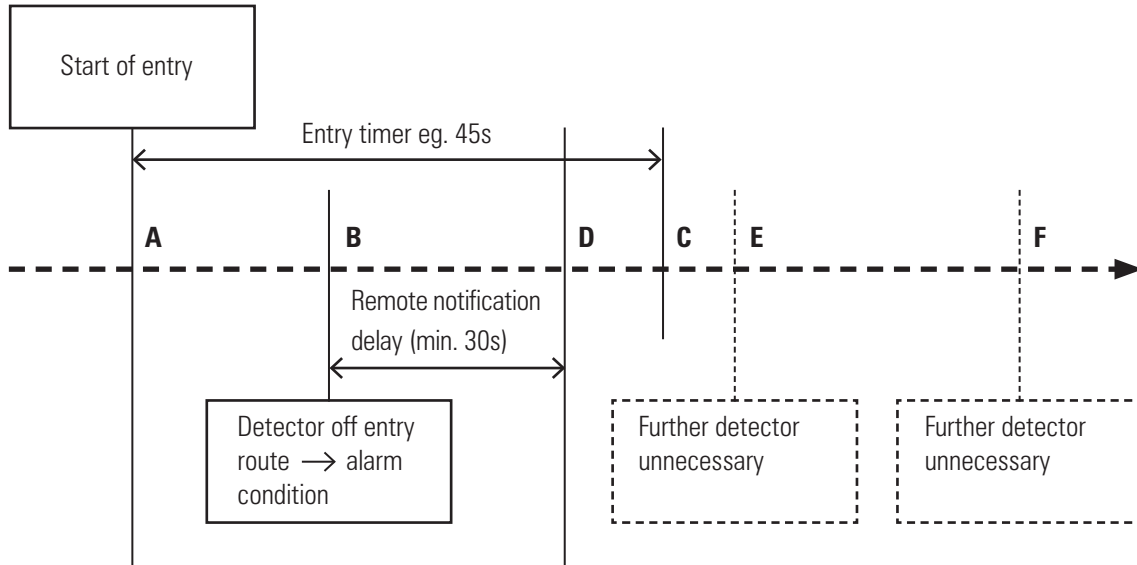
Start of entry

Entry timer eg. 45s

A

B

D

C

E

F

Remote notification delay (min. 30s)

Detector off entry route $\longrightarrow$ alarm condition

Further detector unnecessary

Further detector unnecessary